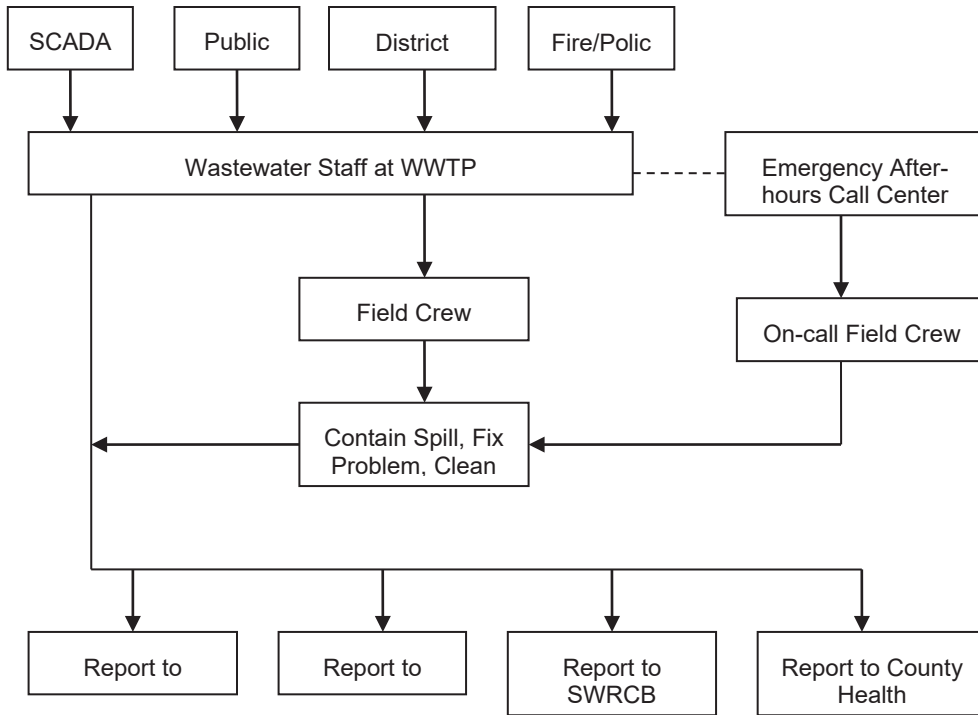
SCADA

Public

District

Fire/Polic

Wastewater Staff at WWTP

Emergency After-hours Call Center

Field Crew

On-call Field Crew

Contain Spill, Fix Problem, Clean

Report to

Report to

Report to SWRCB

Report to County Health